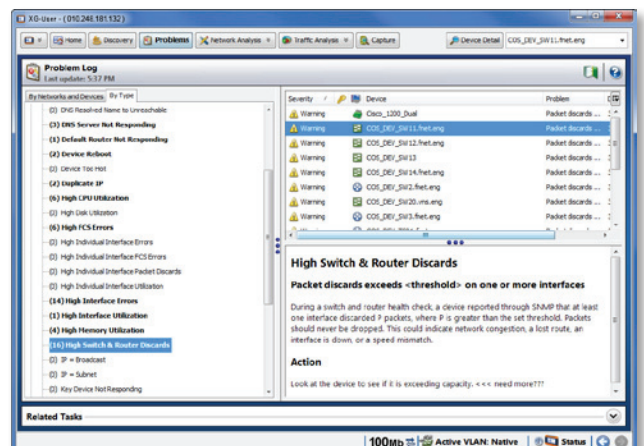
XG-User - (010.248.181.132)

Home | Discovery | Problems | Network Analysis | Traffic Analysis | Capture | Device Detail | COS_DEV_SW11.fnet.eng

Problem Log
Last update: 5:37 PM

By Networks and Devices | By Type

(0) DNS Resolved Name to Unreachable
(3) DNS Server Not Responding
(1) Default Router Not Responding
(2) Device Reboot
(0) Device Too Hot
(2) Duplicate IP
(6) High CPU Utilization
(0) High Disk Utilization
(6) High FCS Errors
(0) High Individual Interface Errors
(0) High Individual Interface FCS Errors
(0) High Individual Interface Packet Discards
(0) High Individual Interface Utilization
(14) High Interface Errors
(1) High Interface Utilization
(4) High Memory Utilization
(16) High Switch & Router Discards
(0) IP = Broadcast
(0) IP = Subnet
(0) Key Device Not Responding

| Severity | Device | Problem |
|---|---|---|
| Warning | Cisco_1200_Dual | Packet discards ... |
| Warning | COS_DEV_SW11.fnet.eng | Packet discards ... |
| Warning | COS_DEV_SW12.fnet.eng | Packet discards ... |
| Warning | COS_DEV_SW13 | Packet discards ... |
| Warning | COS_DEV_SW14.fnet.eng | Packet discards ... |
| Warning | COS_DEV_SW2.fnet.eng | Packet discards ... |
| Warning | COS_DEV_SW20...ms.eng | Packet discards ... |
| Warning | COS_DEV_SW3.fnet.eng | Packet discards ... |

High Switch & Router Discards

Packet discards exceeds <threshold> on one or more interfaces

During a switch and router health check, a device reported through SNMP that at least one interface discarded P packets, where P is greater than the set threshold. Packets should never be dropped. This could indicate network congestion, a lost route, an interface is down, or a speed mismatch.

Action

Look at the device to see if it is exceeding capacity. <<< need more???

Related Tasks

100Mb | Active VLAN: Native | Status